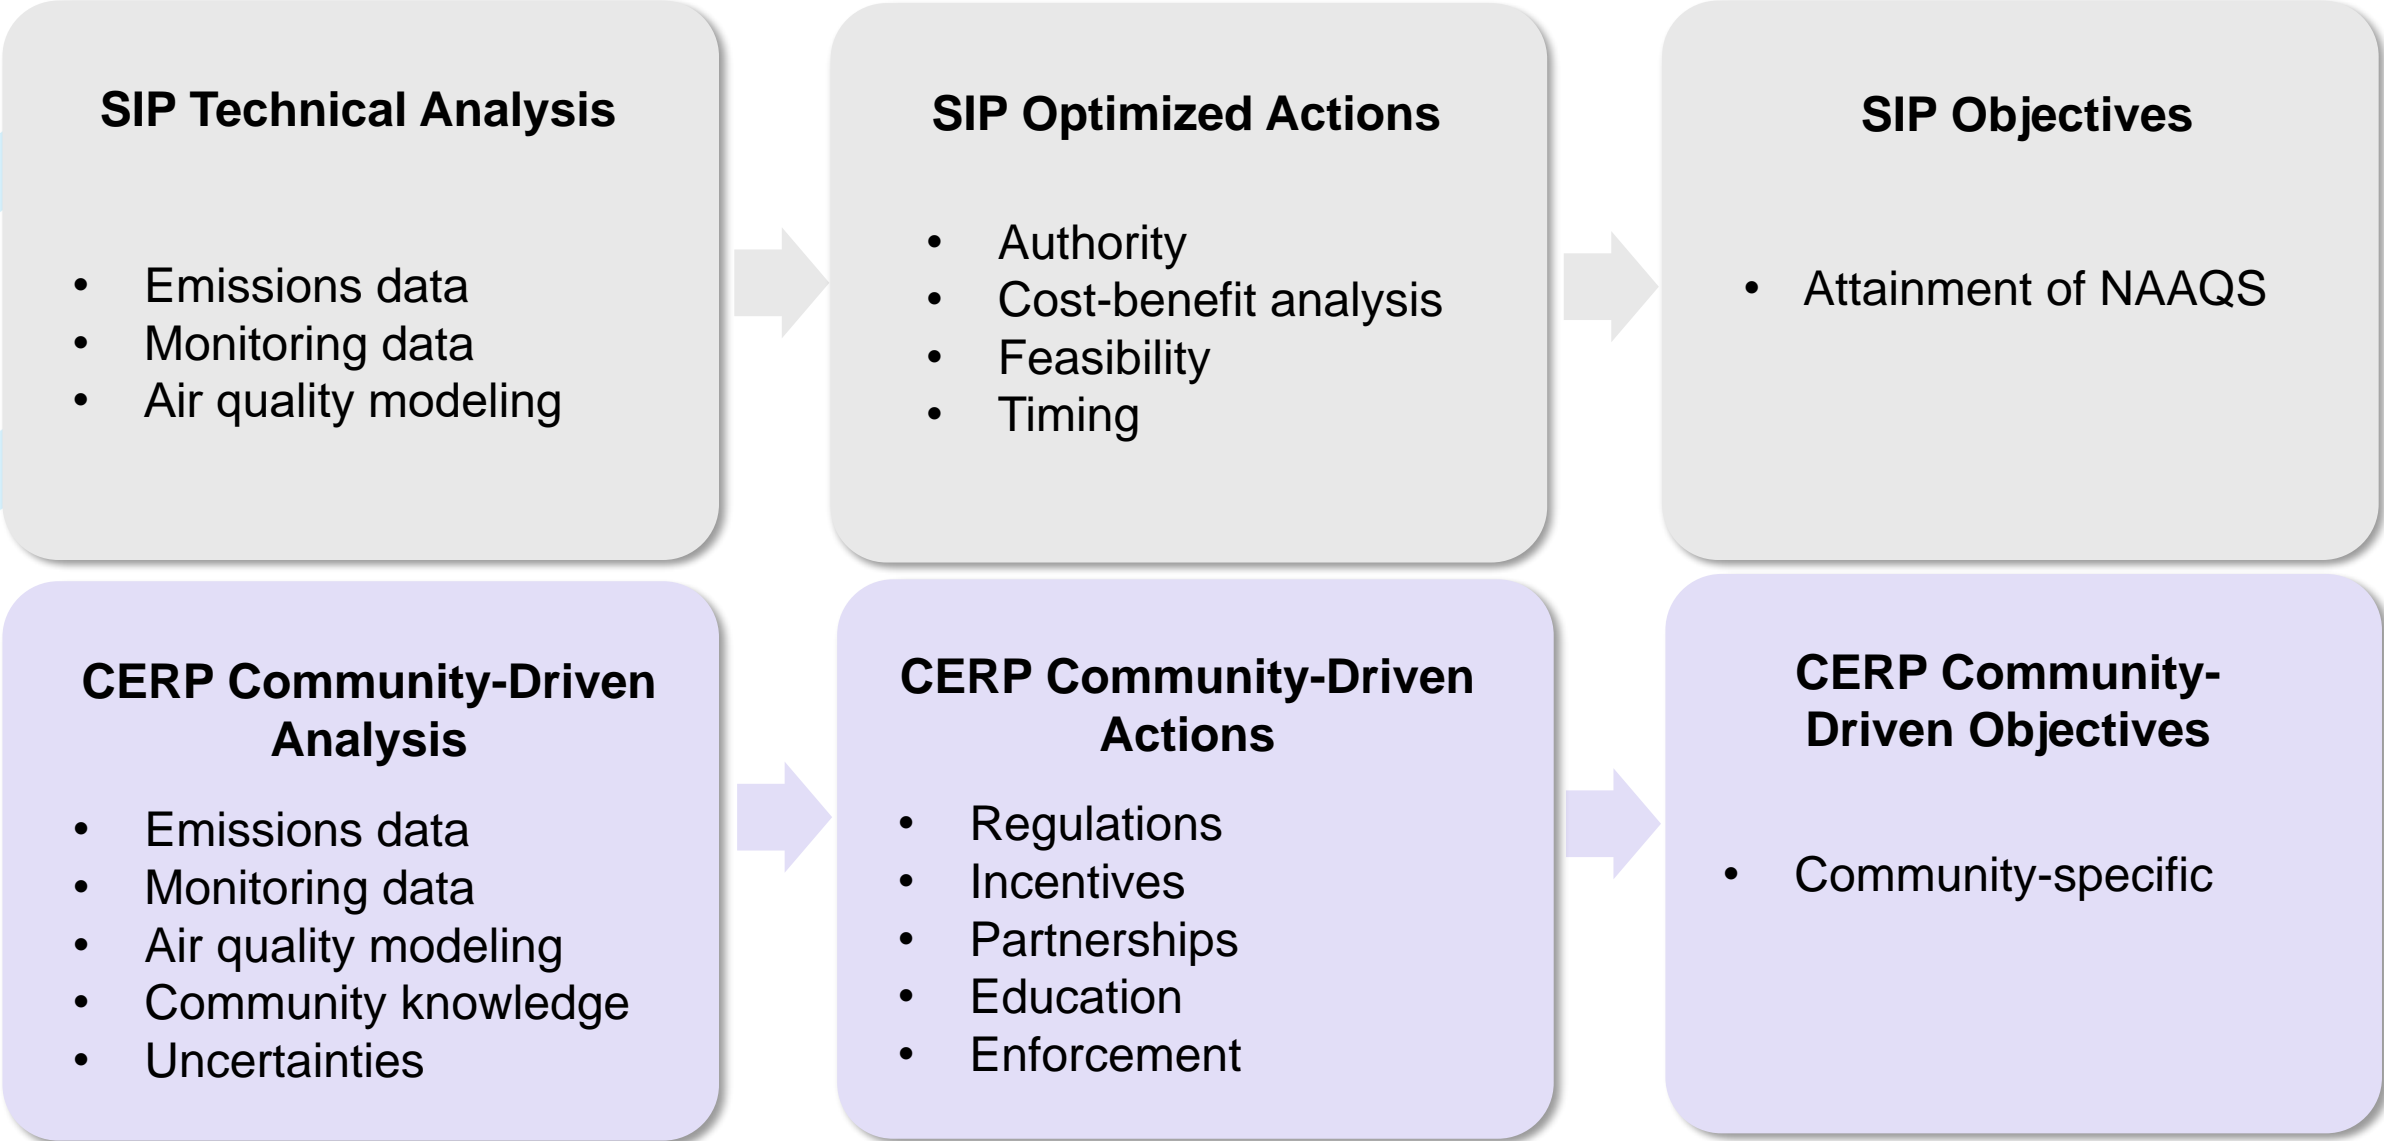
SIP Technical Analysis

- Emissions data
- Monitoring data
- Air quality modeling

SIP Optimized Actions

- Authority
- Cost-benefit analysis
- Feasibility
- Timing

SIP Objectives

- Attainment of NAAQS

CERP Community-Driven Analysis

- Emissions data
- Monitoring data
- Air quality modeling
- Community knowledge
- Uncertainties

CERP Community-Driven Actions

- Regulations
- Incentives
- Partnerships
- Education
- Enforcement

CERP Community-Driven Objectives

- Community-specific